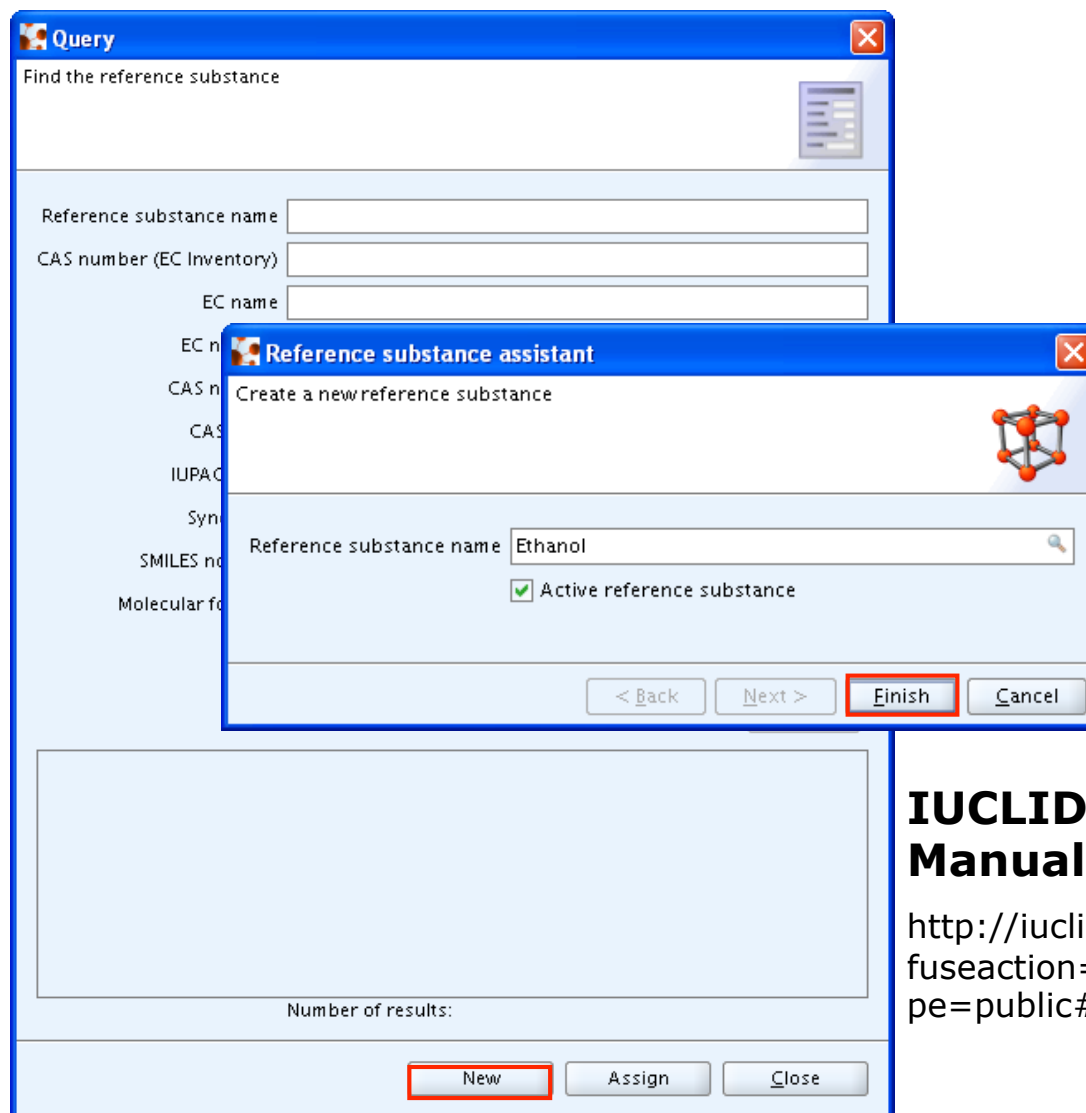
Query

Find the reference substance

Reference substance name

CAS number (EC Inventory)

EC name

EC n

CAS n

CAS

IUPAC

Syn

SMILES no

Molecular fo

Reference substance assistant

Create a new reference substance

Reference substance name Ethanol

Active reference substance

< Back Next > Finish Cancel

Number of results:

New Assign Close

IUCLID
Manual

http://iucli
fuseaction=
pe=public#